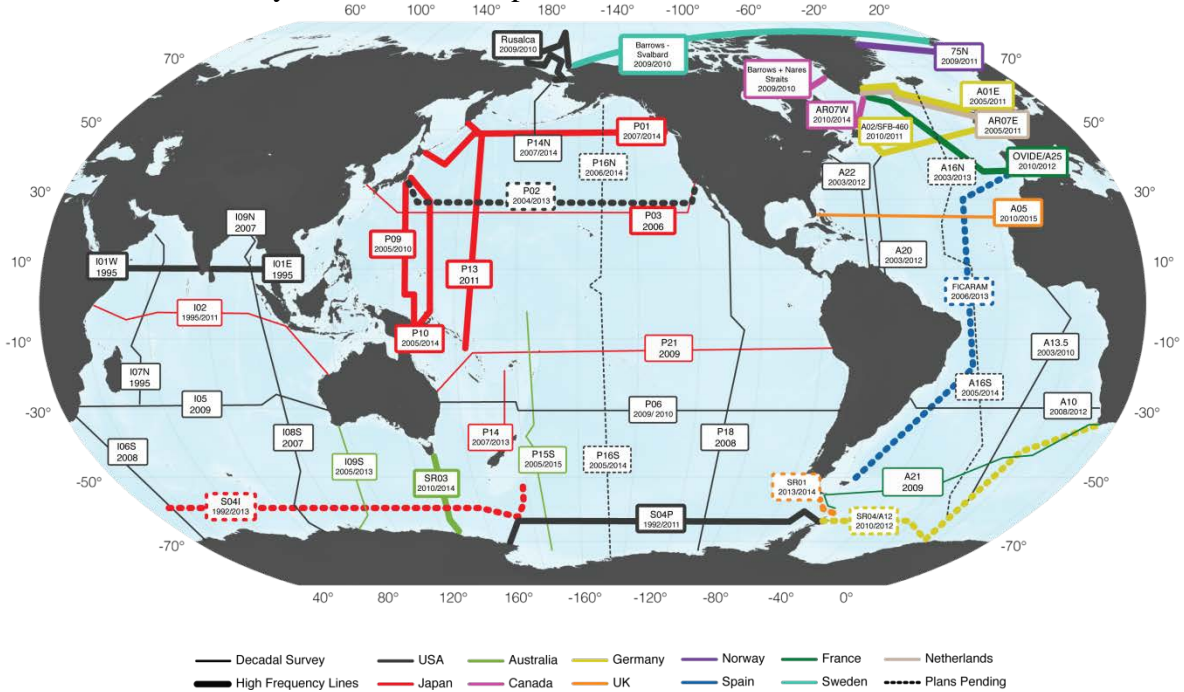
60° 100° 140° 180° -140° -100° -60° -20° 20°

70° 50° 30° 10° -10° -30° -50° -70°

70° 50° 30° 10° -10° -30° -50° -70°

Rusalca 2009/2010

Barrows - Svalbard 2009/2010

75N 2009/2011

Barrows + Nares Straits 2009/2010

A01E 2005/2011

AR07W 2010/2014

A02/SFB-460 2010/2011

AR07E 2005/2011

P01 2007/2014

P14N 2007/2014

P16N 2006/2014

A22 2003/2012

A16N 2003/2013

OVIDE/A25 2010/2012

P02 2004/2013

P03 2006

A05 2010/2015

I09N 2007

P09 2005/2010

P13 2011

A20 2003/2012

I01W 1995

I01E 1995

FICARAM 2006/2013

I02 1995/2011

P10 2005/2014

P21 2009

A13.5 2003/2010

I07N 1995

A16S 2005/2014

I05 2009

P06 2009/ 2010

A10 2008/2012

I06S 2008

I08S 2007

P14 2007/2013

P18 2008

I09S 2005/2013

P15S 2005/2015

P16S 2005/2014

SR03 2010/2014

SR01 2013/2014

A21 2009

S04I 1992/2013

S04P 1992/2011

SR04/A12 2010/2012

40° 80° 120° 160° -160° -120° -80° -40° 0°

Decadal Survey
High Frequency Lines
USA
Japan
Australia
Canada
Germany
UK
Norway
Spain
France
Sweden
Netherlands
Plans Pending